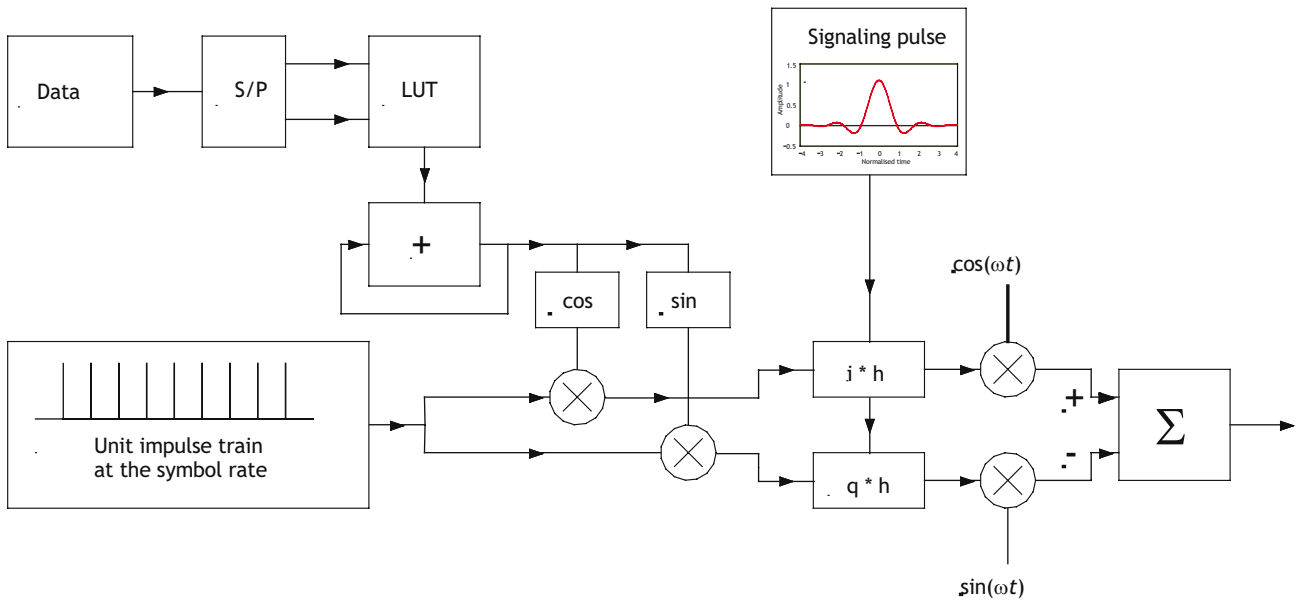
Data

S/P

LUT

Signaling pulse

1.5
1
0.5
0
−0.5

Amplitude

−4 −3 −2 −1 0 1 2 3 4
Normalised time

+

cos

sin

$\cos(\omega t)$

Unit impulse train at the symbol rate

i * h

q * h

+

-

$\Sigma$

$\sin(\omega t)$